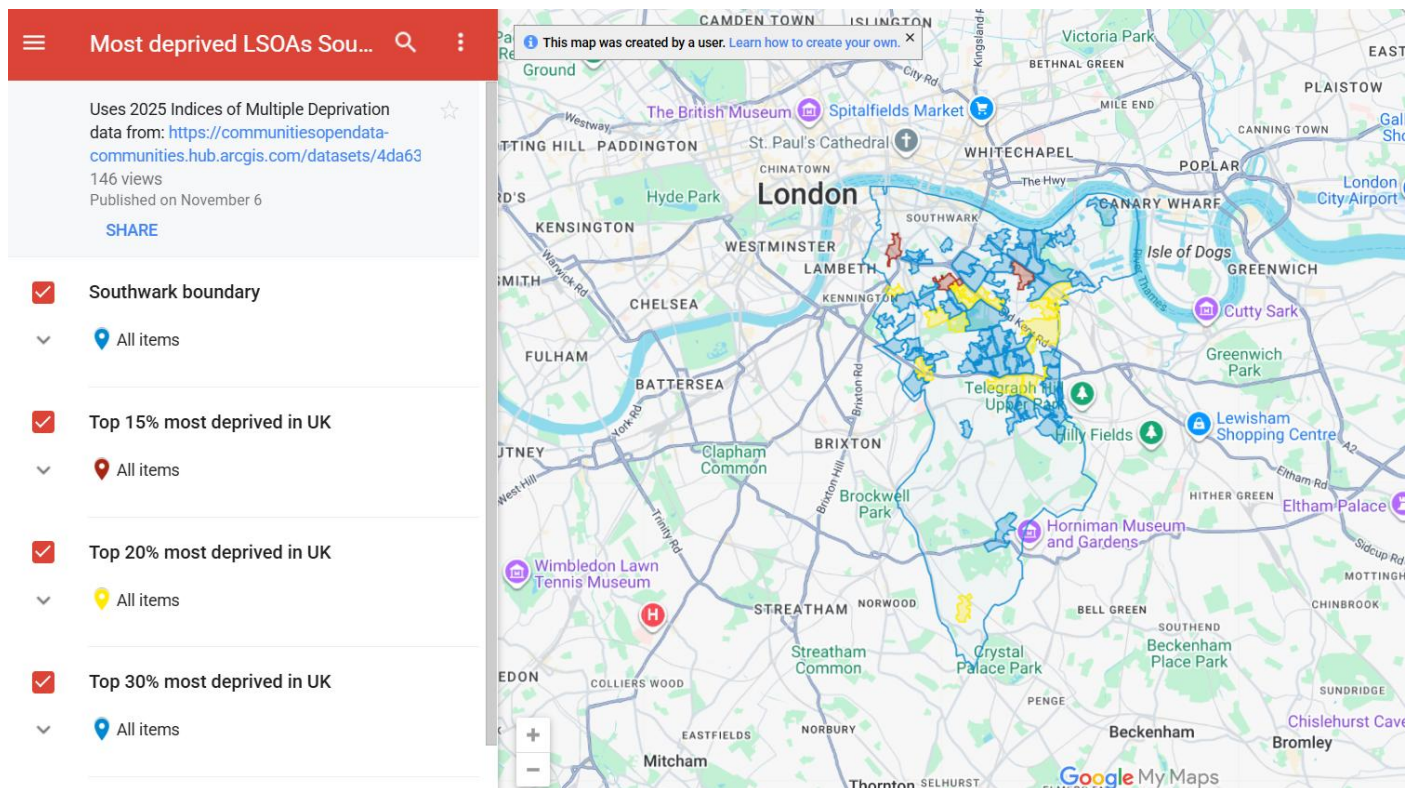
Most deprived LSOAs Sou...

Uses 2025 Indices of Multiple Deprivation data from: https://communitiesopendata-communities.hub.arcgis.com/datasets/4da63

146 views

Published on November 6

SHARE

Southwark boundary

All items

Top 15% most deprived in UK

All items

Top 20% most deprived in UK

All items

Top 30% most deprived in UK

All items

This map was created by a user. Learn how to create your own.

CAMDEN TOWN
ISLINGTON
Victoria Park
EAST
Ground
BETHNAL GREEN
PLAISTOW
City Rd
Westway
The British Museum
Spitalfields Market
MILE END
TTING HILL
PADDINGTON
St. Paul's Cathedral
WHITECHAPEL
CANNING TOWN
CHINATOWN
POPLAR
The Hwy
London
London City Airport
Hyde Park
SOUTHWARK
CANARY WHARF
KENSINGTON
WESTMINSTER
Isle of Dogs
LAMBETH
GREENWICH
SMITH
KENNINGTON
CHELSEA
Cutty Sark
FULHAM
Greenwich Park
BATTERSEA
Telegraph Hill
Upper Park
Lewisham Shopping Centre
Hilly Fields
UTNEY
BRIXTON
Clapham Common
Brixton Hill
HITHER GREEN
Eltham Rd
Brockwell Park
Eltham Palace
Horniman Museum and Gardens
Wimbledon Lawn Tennis Museum
Trinity Rd
MOTTINGH
STREATHAM
NORWOOD
BELL GREEN
CHINBROOK
SOUTHEND
Streatham Common
Crystal Palace Park
Beckenham Place Park
EDON
COLLIERS WOOD
SUNDRIDGE
PENGE
Chislehurst Cave
EASTFIELDS
NORBURY
Beckenham
Bromley
Mitcham
Thornton
SELHURST
Google My Maps
+
−